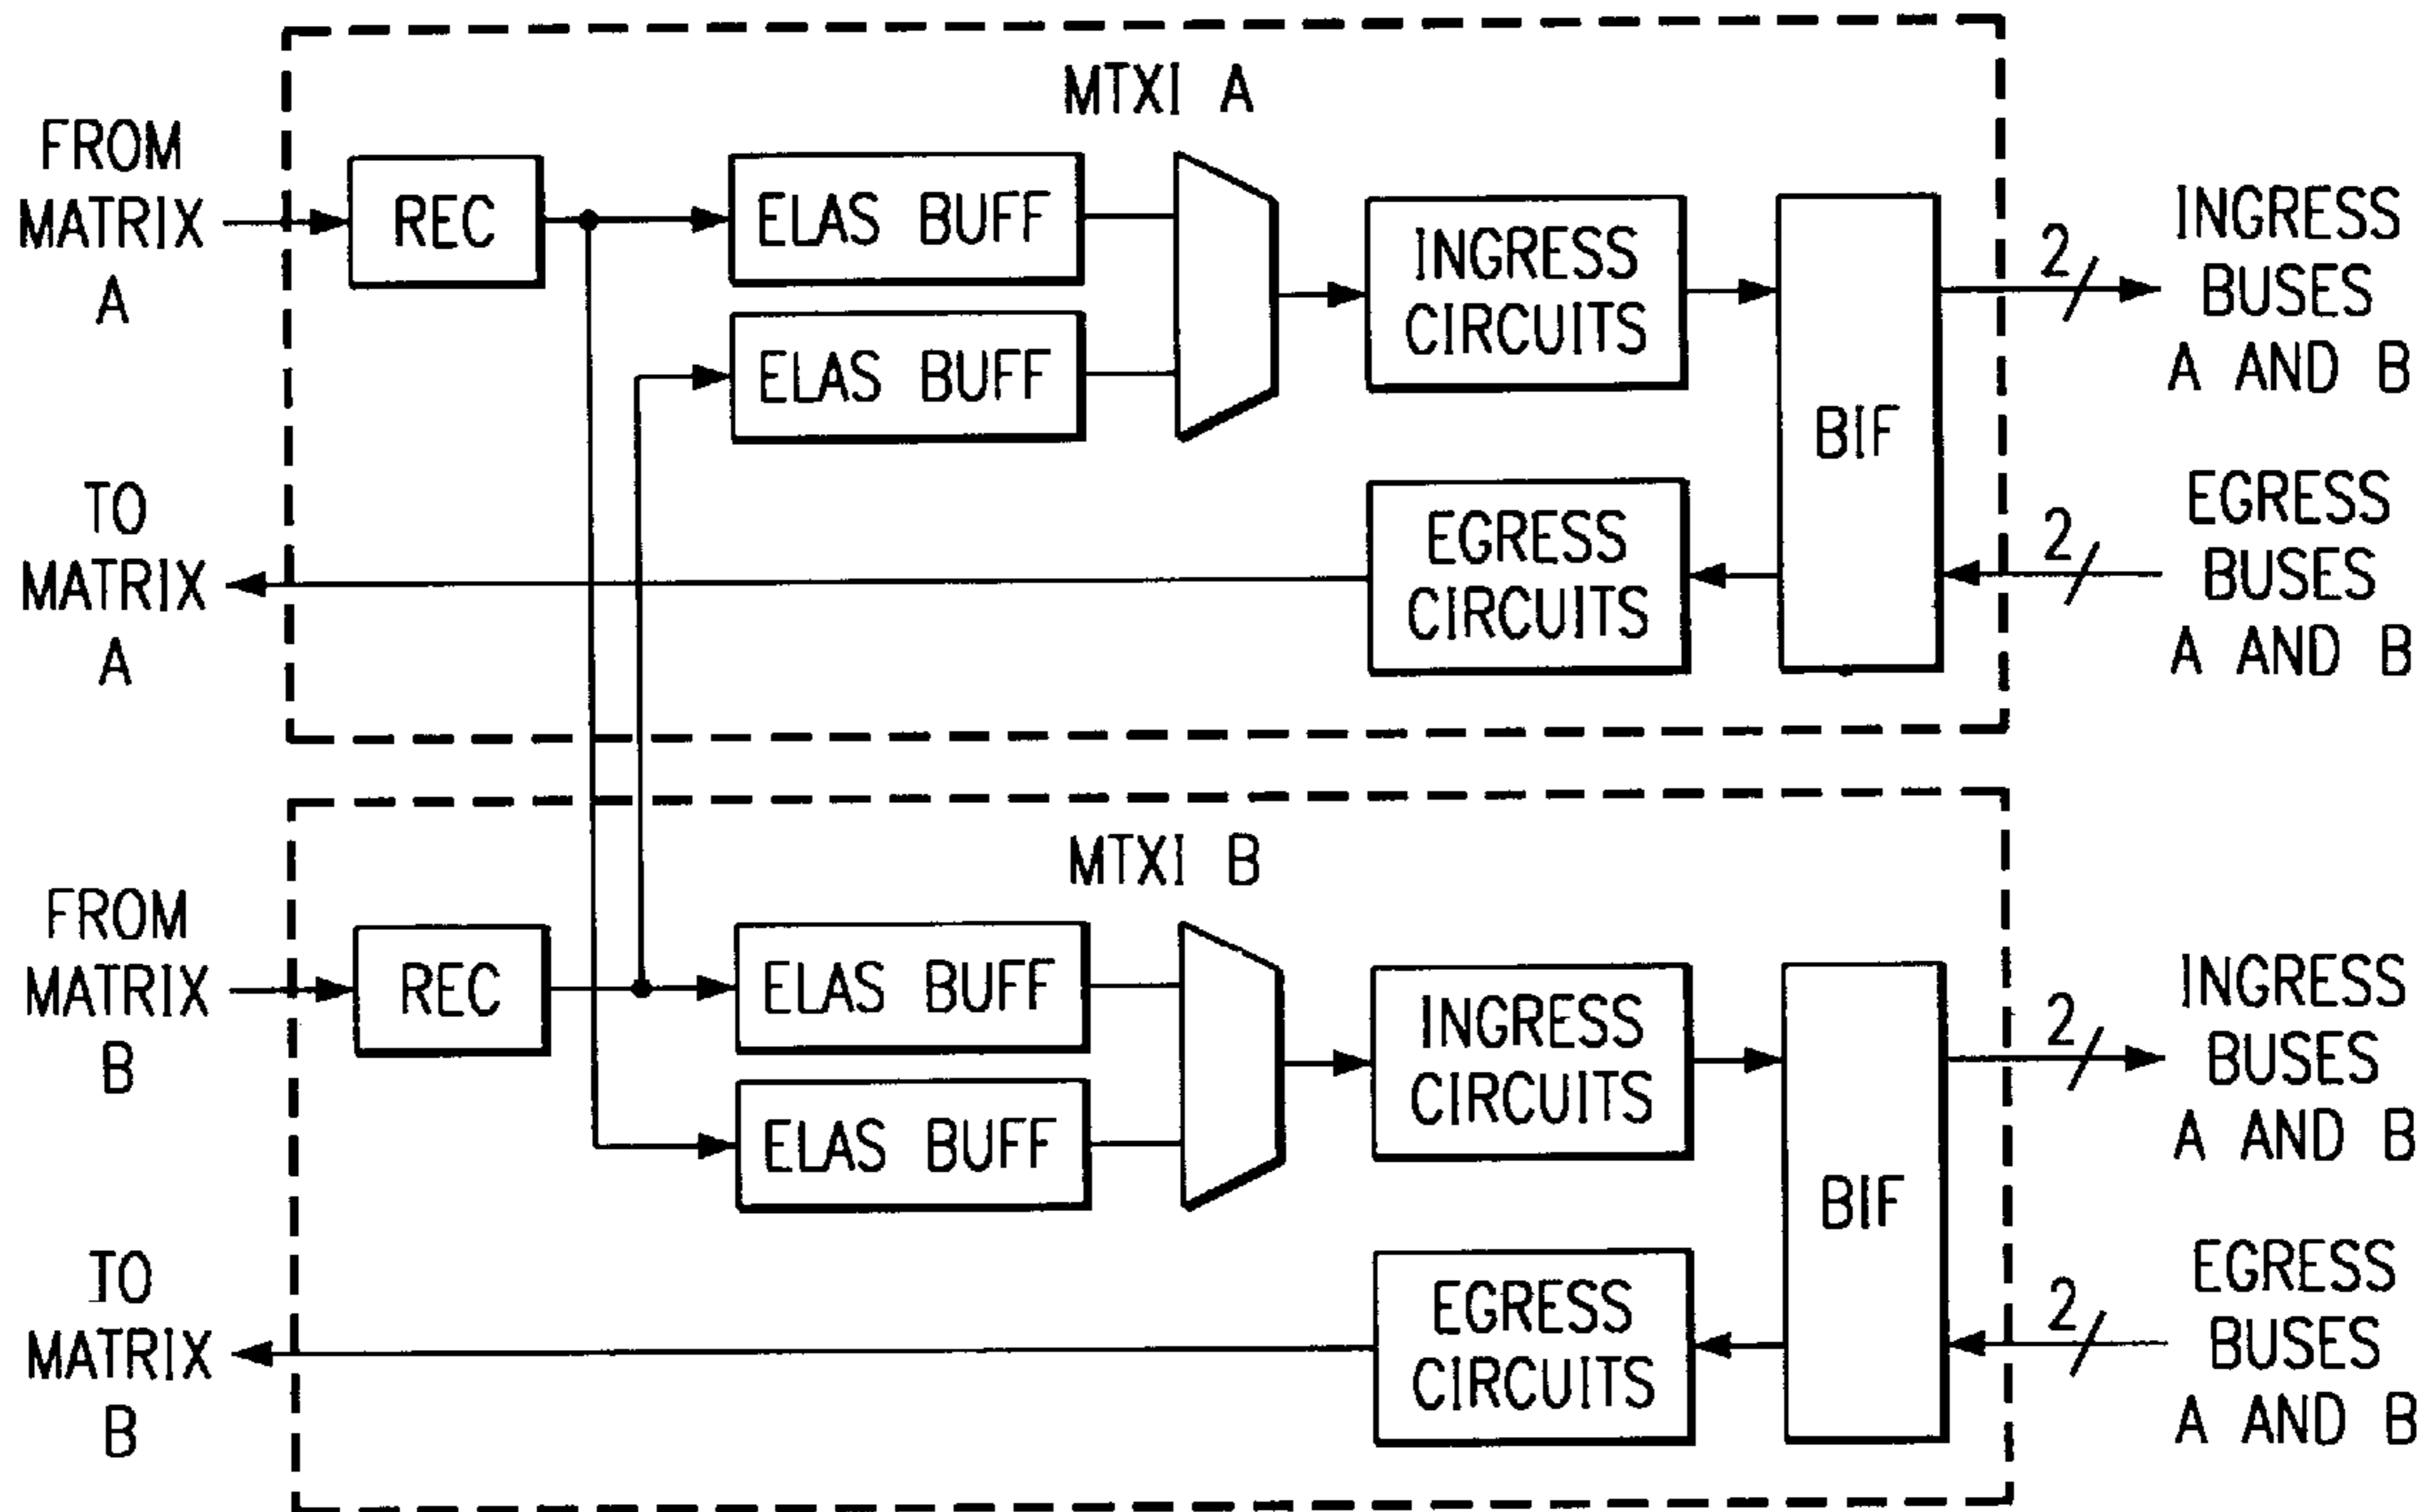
MTXI A

FROM MATRIX A

REC

ELAS BUFF

ELAS BUFF

INGRESS CIRCUITS

BIF

2

INGRESS BUSES A AND B

TO MATRIX A

EGRESS CIRCUITS

2

EGRESS BUSES A AND B

MTXI B

FROM MATRIX B

REC

ELAS BUFF

ELAS BUFF

INGRESS CIRCUITS

BIF

2

INGRESS BUSES A AND B

TO MATRIX B

EGRESS CIRCUITS

2

EGRESS BUSES A AND B